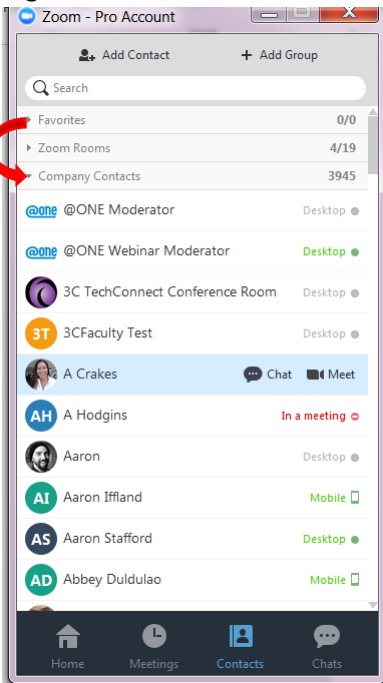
Zoom - Pro Account

Add Contact
Add Group

Search

Favorites 0/0
Zoom Rooms 4/19
Company Contacts 3945

@one @ONE Moderator Desktop
@one @ONE Webinar Moderator Desktop
3C TechConnect Conference Room Desktop
3T 3CFaculty Test Desktop
A Crakes Chat Meet
AH A Hodgins In a meeting
Aaron Desktop
AI Aaron Iffland Mobile
AS Aaron Stafford Desktop
AD Abbey Duldulao Mobile

Home
Meetings
Contacts
Chats